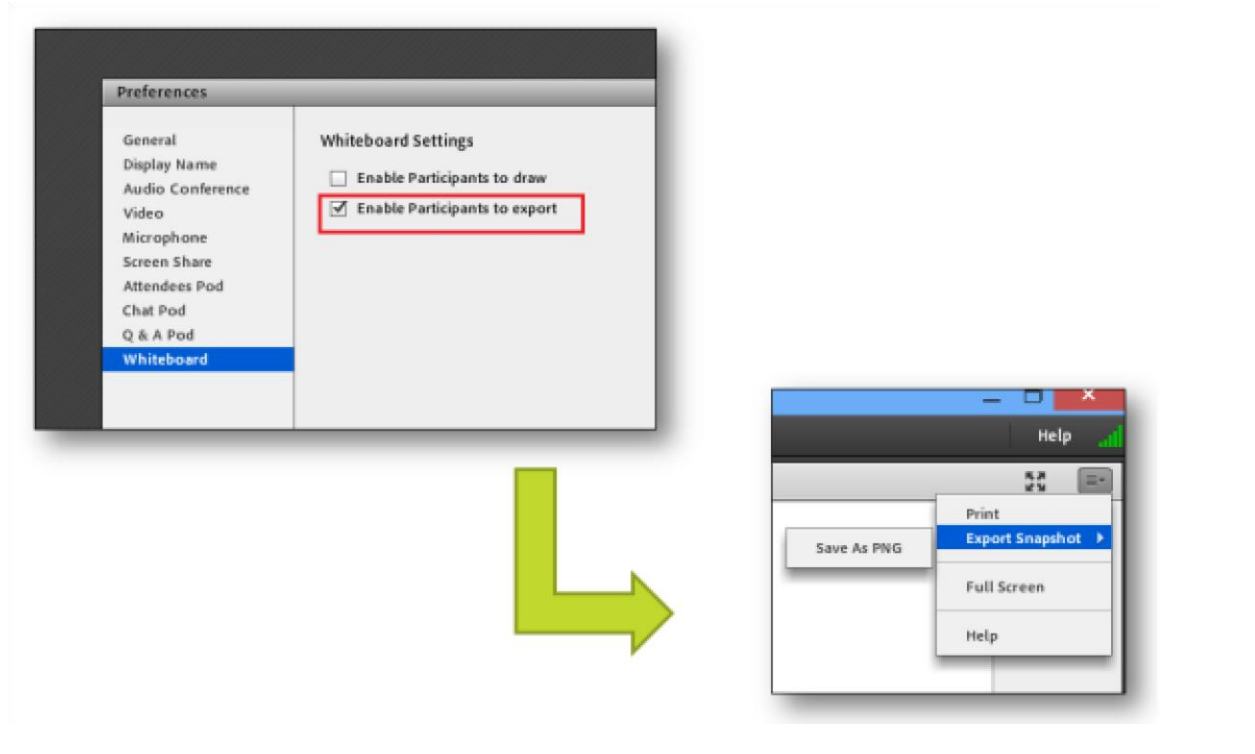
Preferences

General
Display Name
Audio Conference
Video
Microphone
Screen Share
Attendees Pod
Chat Pod
Q & A Pod
Whiteboard

Whiteboard Settings

Enable Participants to draw

Enable Participants to export

Help

Save As PNG

Print
Export Snapshot
Full Screen
Help